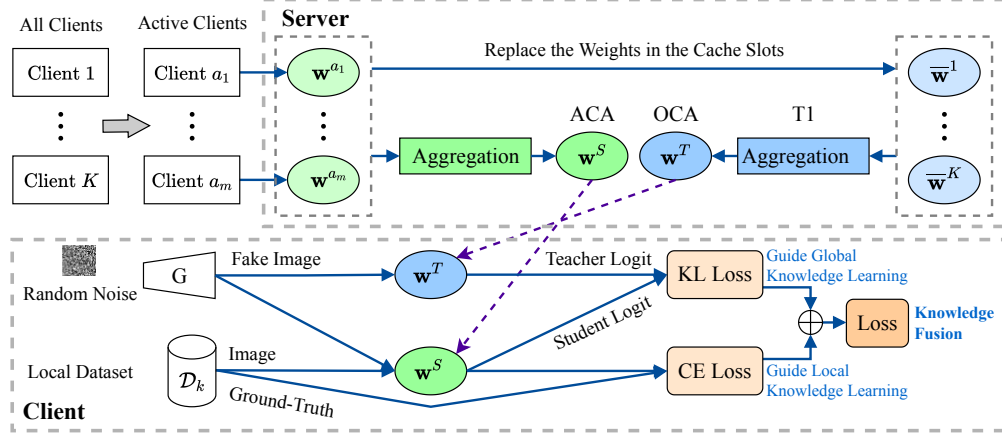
All Clients

Client 1

⋮

Client $K$

Active Clients

Client $a_1$

⋮

Client $a_m$

Server

$\mathbf{w}^{a_1}$

⋮

$\mathbf{w}^{a_m}$

Replace the Weights in the Cache Slots

$\overline{\mathbf{w}}^1$

⋮

$\overline{\mathbf{w}}^K$

Aggregation

ACA

$\mathbf{w}^S$

OCA

$\mathbf{w}^T$

T1

Aggregation

Random Noise

G

Fake Image

$\mathbf{w}^T$

Teacher Logit

KL Loss

Guide Global Knowledge Learning

Student Logit

Loss

Knowledge Fusion

Local Dataset

$\mathcal{D}_k$

Image

$\mathbf{w}^S$

CE Loss

Guide Local Knowledge Learning

Ground-Truth

Client